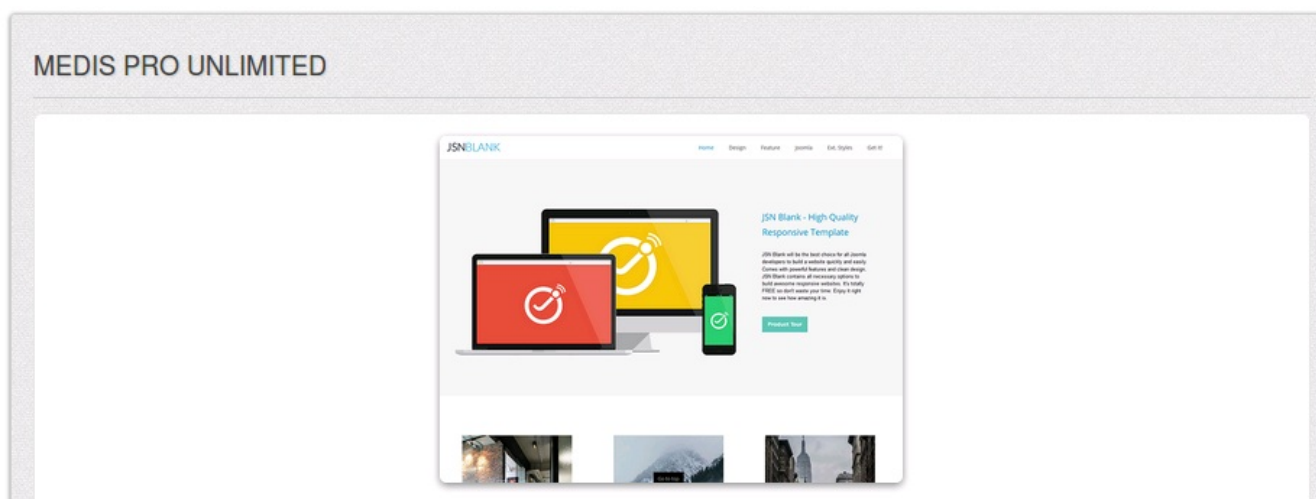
MEDIS PRO UNLIMITED

JSNBLANK

Home Design Feature Joomla Ext. Styles Get It!

JSN Blank - High Quality Responsive Template

JSN Blank will be the best choice for all Joomla developers to build a website quickly and easily. Comes with powerful features and clean design. JSN Blank contains all necessary options to build awesome responsive websites. It's totally FREE so don't waste your time. Enjoy it right now to see how amazing it is.

Product Tour

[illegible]